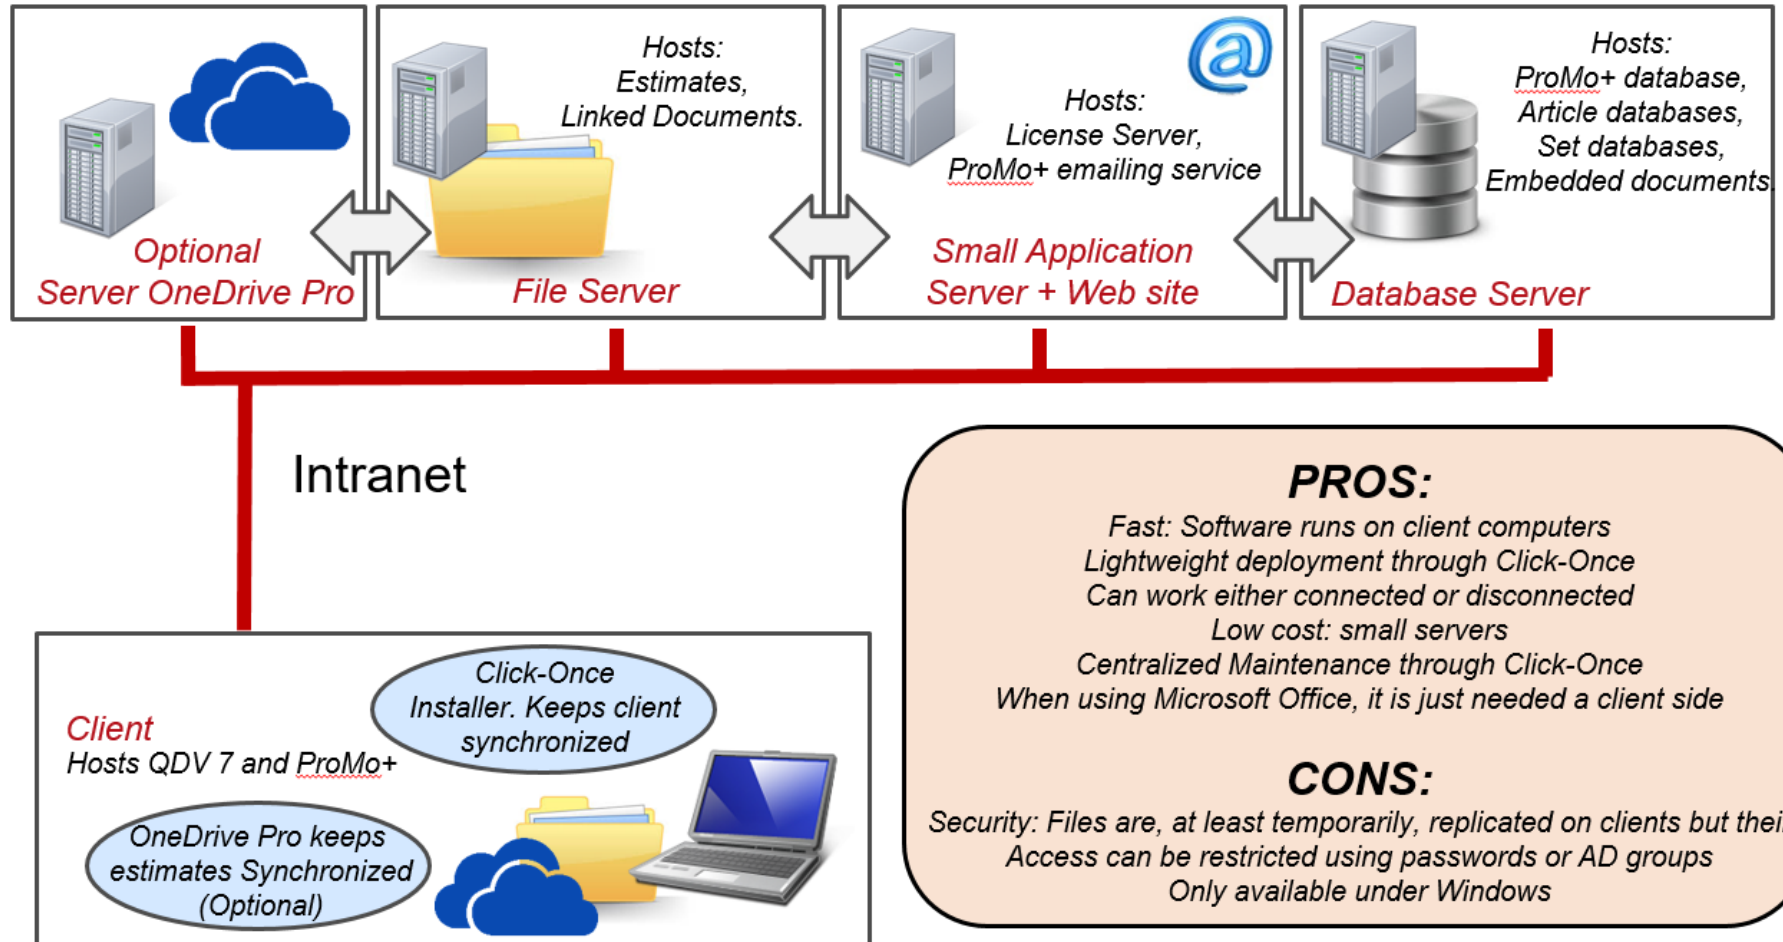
Optional
Server OneDrive Pro

Hosts:
Estimates,
Linked Documents.
File Server

Hosts:
License Server,
ProMo+ emailing service
Small Application
Server + Web site

Hosts:
ProMo+ database,
Article databases,
Set databases,
Embedded documents
Database Server

Intranet

Client
Hosts QDV 7 and ProMo+

Click-Once
Installer. Keeps client
synchronized

OneDrive Pro keeps
estimates Synchronized
(Optional)

PROS:
Fast: Software runs on client computers
Lightweight deployment through Click-Once
Can work either connected or disconnected
Low cost: small servers
Centralized Maintenance through Click-Once
When using Microsoft Office, it is just needed a client side

CONS:
Security: Files are, at least temporarily, replicated on clients but thei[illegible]
Access can be restricted using passwords or AD groups
Only available under Windows